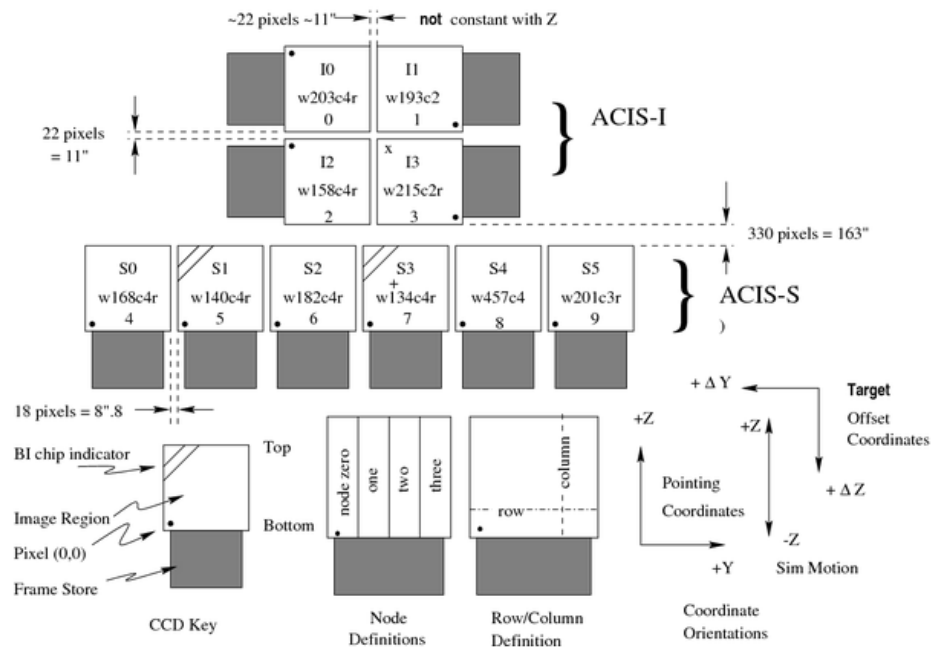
~22 pixels ~11"
not constant with Z

I0
w203c4r
0

I1
w193c2
1

ACIS-I

22 pixels = 11"

I2
w158c4r
2

x
I3
w215c2r
3

330 pixels = 163"

S0
w168c4r
4

S1
w140c4r
5

S2
w182c4r
6

S3
+
w134c4r
7

S4
w457c4
8

S5
w201c3r
9

ACIS-S
)

18 pixels = 8".8

BI chip indicator
Image Region
Pixel (0,0)
Frame Store

Top
Bottom

CCD Key

node zero
one
two
three

Node Definitions

column
row

Row/Column Definition

+Z
Pointing Coordinates
+Y

+ ∆ Y
Target
Offset Coordinates
+ ∆ Z

+Z
-Z
Sim Motion

Coordinate Orientations